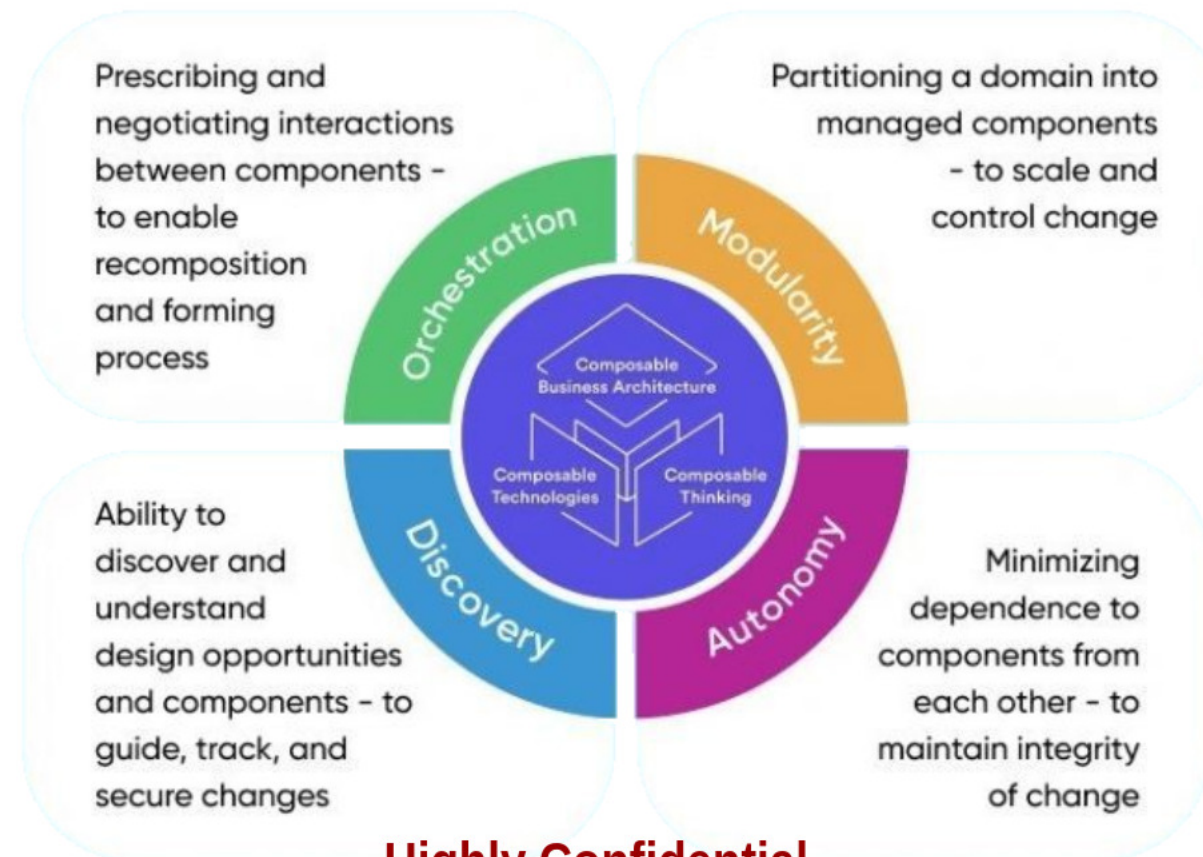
Prescribing and negotiating interactions between components - to enable recomposition and forming process

Orchestration

Partitioning a domain into managed components - to scale and control change

Modularity

Composable Business Architecture

Composable Technologies

Composable Thinking

Ability to discover and understand design opportunities and components - to guide, track, and secure changes

Discovery

Autonomy

Minimizing dependence to components from each other - to maintain integrity of change

Highly Confidential